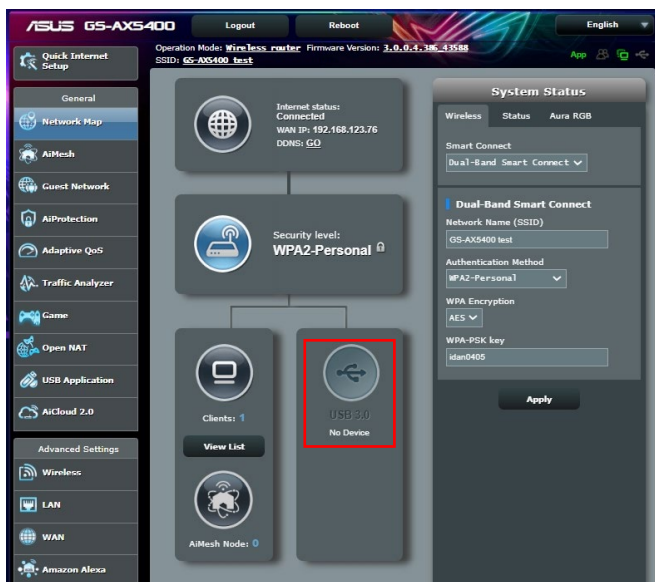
/ISUS GS-AX5400

Logout

Reboot

English

Quick Internet Setup

Operation Mode: Wireless router Firmware Version: 3.0.0.4.386_43588
SSID: GS-AX5400_test

App

General

Network Map

AiMesh

Guest Network

AiProtection

Adaptive QoS

Traffic Analyzer

Game

Open NAT

USB Application

AiCloud 2.0

Advanced Settings

Wireless

LAN

WAN

Amazon Alexa

Internet status:
Connected
WAN IP: 192.168.123.76
DDNS: GO

Security level:
WPA2-Personal

Clients: 1

View List

AiMesh Node: 0

USB 3.0
No Device

System Status

Wireless

Status

Aura RGB

Smart Connect
Dual-Band Smart Connect

Dual-Band Smart Connect

Network Name (SSID)
GS-AX5400 test

Authentication Method
WPA2-Personal

WPA Encryption
AES

WPA-PSK key
idan0405

Apply